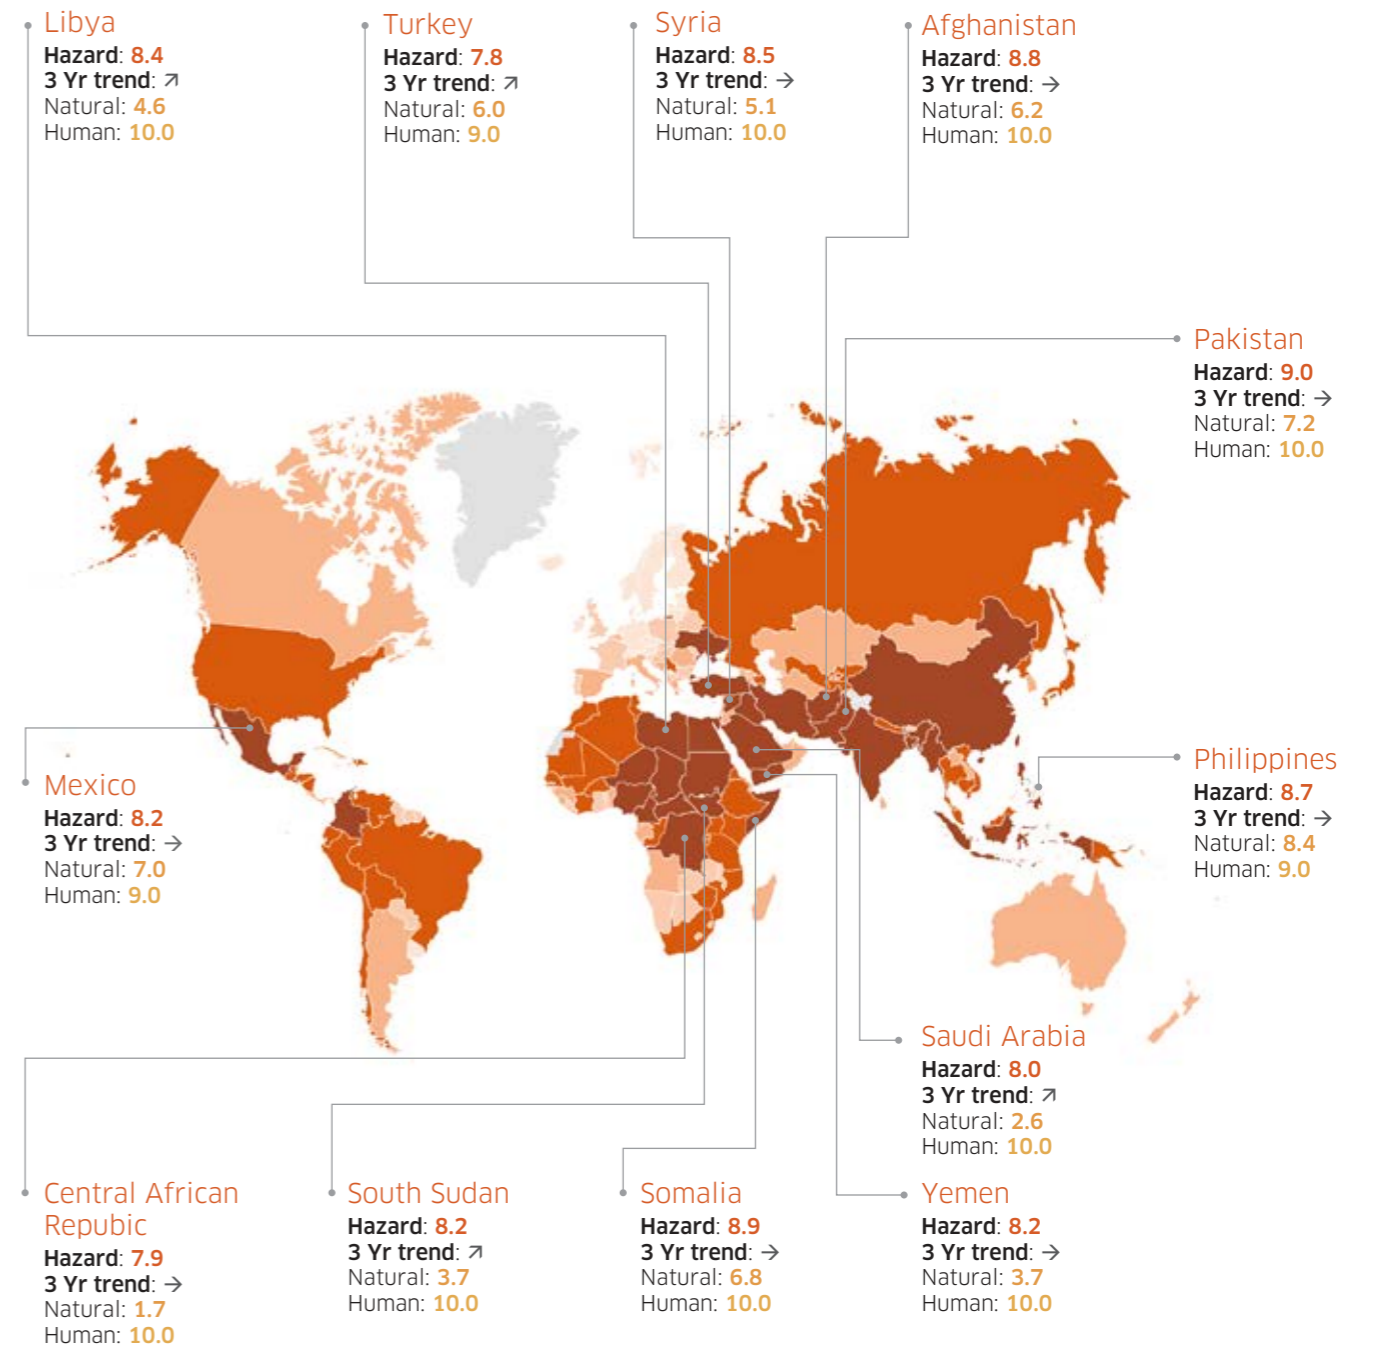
Libya
Hazard: 8.4
3 Yr trend: ↗
Natural: 4.6
Human: 10.0

Turkey
Hazard: 7.8
3 Yr trend: ↗
Natural: 6.0
Human: 9.0

Syria
Hazard: 8.5
3 Yr trend: →
Natural: 5.1
Human: 10.0

Afghanistan
Hazard: 8.8
3 Yr trend: →
Natural: 6.2
Human: 10.0

Pakistan
Hazard: 9.0
3 Yr trend: →
Natural: 7.2
Human: 10.0

Mexico
Hazard: 8.2
3 Yr trend: →
Natural: 7.0
Human: 9.0

Philippines
Hazard: 8.7
3 Yr trend: →
Natural: 8.4
Human: 9.0

Saudi Arabia
Hazard: 8.0
3 Yr trend: ↗
Natural: 2.6
Human: 10.0

Central African Repubic
Hazard: 7.9
3 Yr trend: →
Natural: 1.7
Human: 10.0

South Sudan
Hazard: 8.2
3 Yr trend: ↗
Natural: 3.7
Human: 10.0

Somalia
Hazard: 8.9
3 Yr trend: →
Natural: 6.8
Human: 10.0

Yemen
Hazard: 8.2
3 Yr trend: →
Natural: 3.7
Human: 10.0